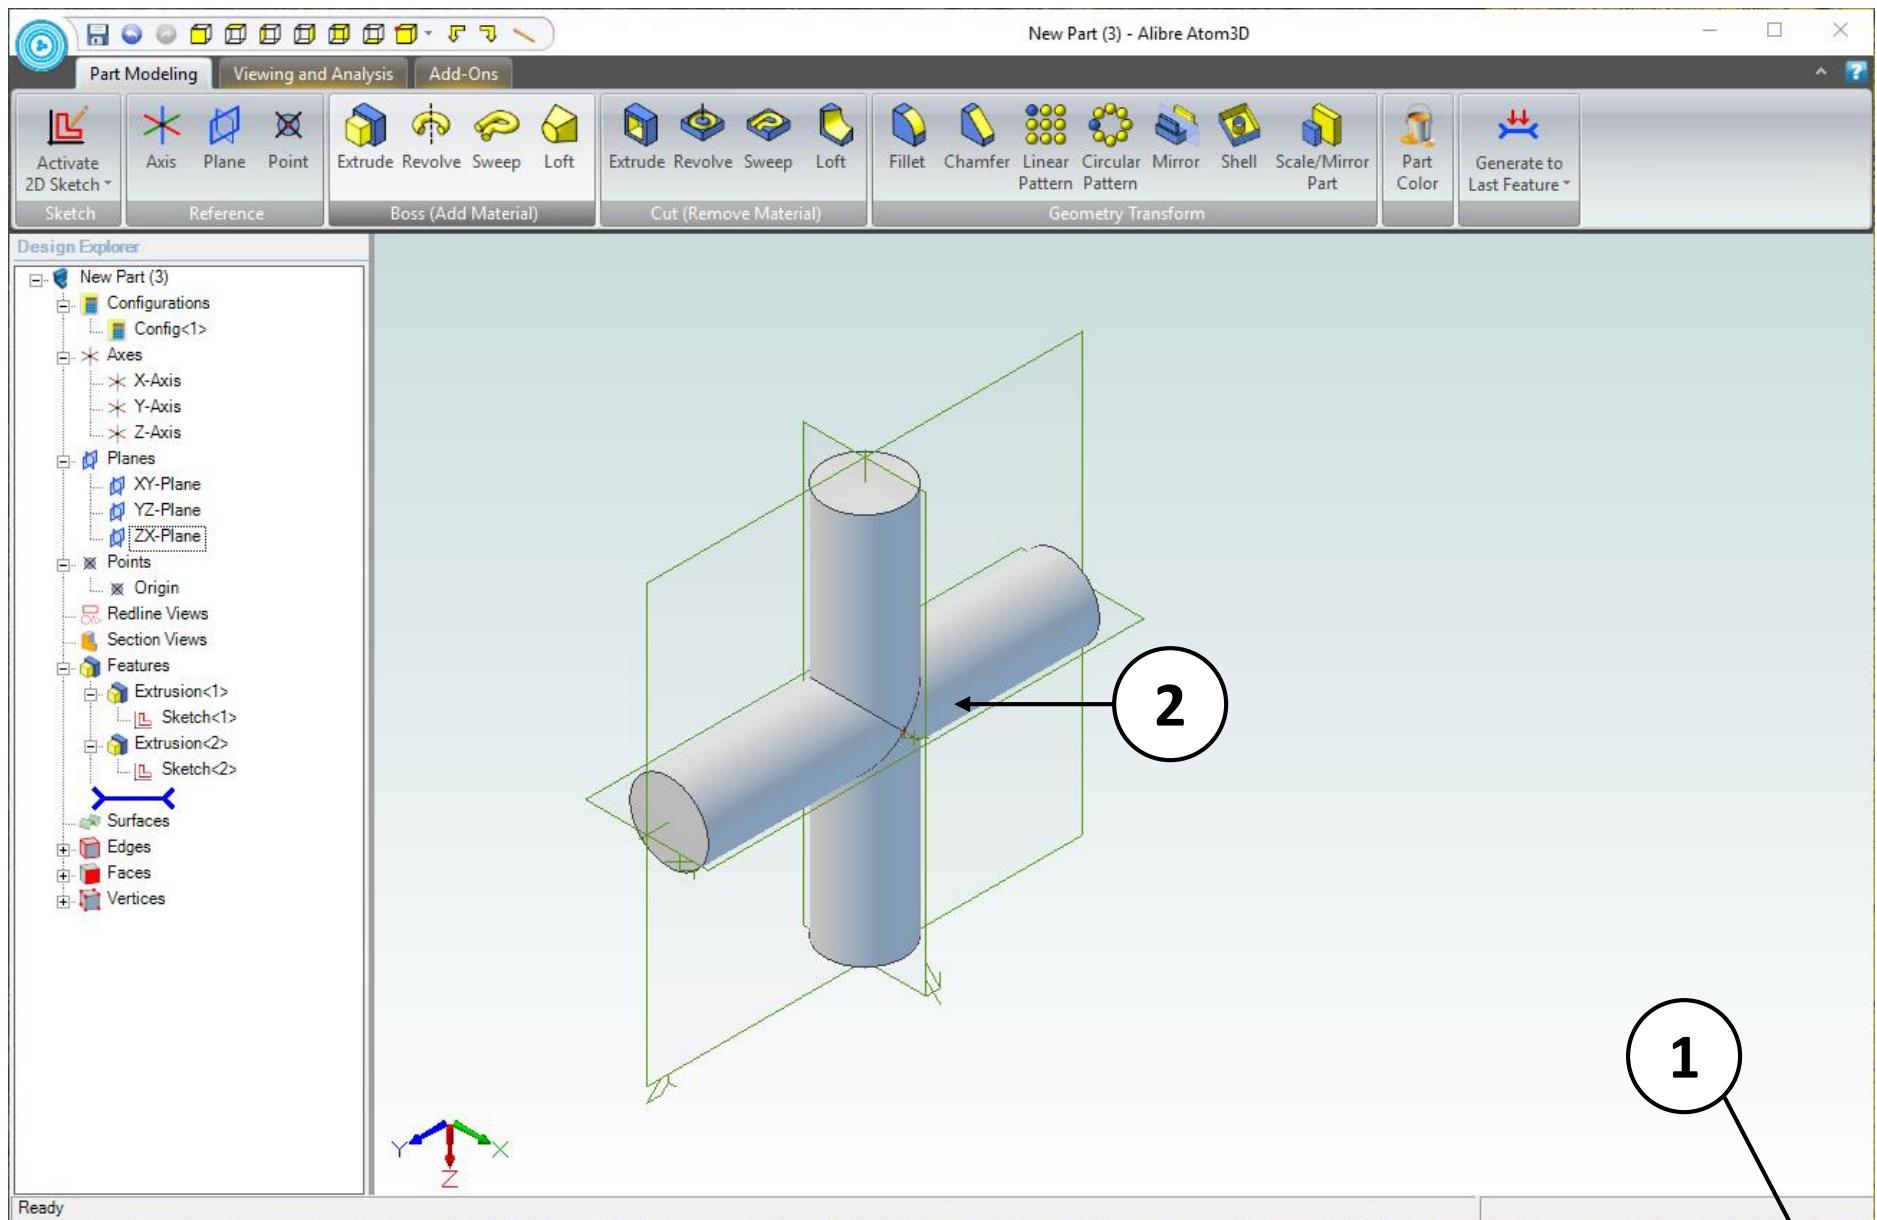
New Part (3) - Alibre Atom3D

Part Modeling
Viewing and Analysis
Add-Ons

Activate 2D Sketch
Sketch

Axis
Plane
Point
Reference

Extrude
Revolve
Sweep
Loft
Boss (Add Material)

Extrude
Revolve
Sweep
Loft
Cut (Remove Material)

Fillet
Chamfer
Linear Pattern
Circular Pattern
Mirror
Shell
Scale/Mirror Part
Geometry Transform

Part Color

Generate to Last Feature

Design Explorer

New Part (3)
Configurations
Config<1>
Axes
X-Axis
Y-Axis
Z-Axis
Planes
XY-Plane
YZ-Plane
ZX-Plane
Points
Origin
Redline Views
Section Views
Features
Extrusion<1>
Sketch<1>
Extrusion<2>
Sketch<2>
Surfaces
Edges
Faces
Vertices

2

1

Y
X
Z

Ready